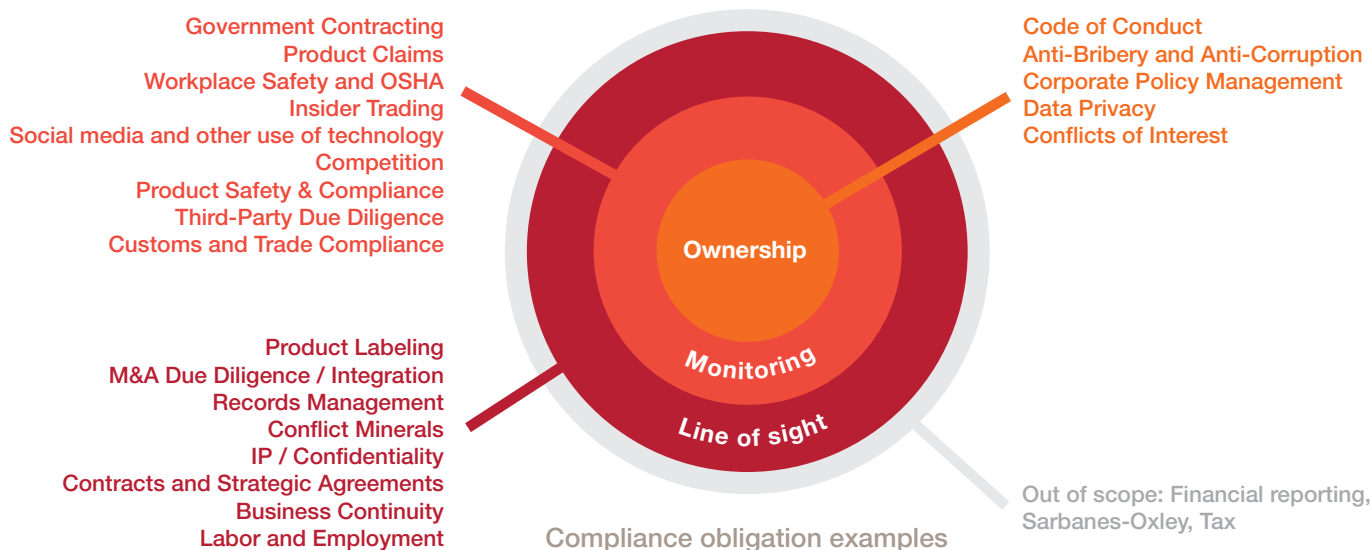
Government Contracting
Product Claims
Workplace Safety and OSHA
Insider Trading
Social media and other use of technology
Competition
Product Safety & Compliance
Third-Party Due Diligence
Customs and Trade Compliance

Code of Conduct
Anti-Bribery and Anti-Corruption
Corporate Policy Management
Data Privacy
Conflicts of Interest

Ownership

Monitoring

Line of sight

Product Labeling
M&A Due Diligence / Integration
Records Management
Conflict Minerals
IP / Confidentiality
Contracts and Strategic Agreements
Business Continuity
Labor and Employment

Out of scope: Financial reporting, Sarbanes-Oxley, Tax

Compliance obligation examples